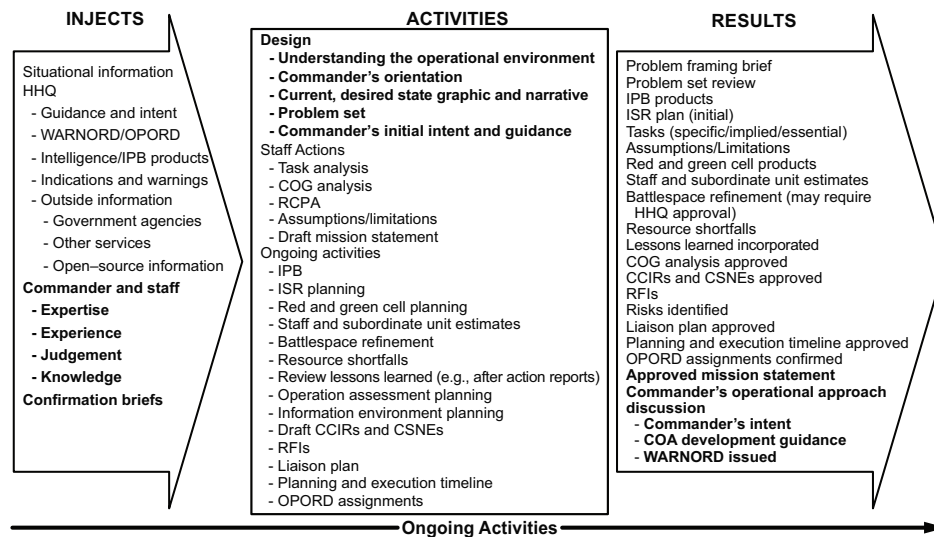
INJECTS

Situational information
HHQ
- Guidance and intent
- WARNORD/OPORD
- Intelligence/IPB products
- Indications and warnings
- Outside information
- Government agencies
- Other services
- Open–source information
Commander and staff
- Expertise
- Experience
- Judgement
- Knowledge
Confirmation briefs

ACTIVITIES

Design
- Understanding the operational environment
- Commander's orientation
- Current, desired state graphic and narrative
- Problem set
- Commander's initial intent and guidance
Staff Actions
- Task analysis
- COG analysis
- RCPA
- Assumptions/limitations
- Draft mission statement
Ongoing activities
- IPB
- ISR planning
- Red and green cell planning
- Staff and subordinate unit estimates
- Battlespace refinement
- Resource shortfalls
- Review lessons learned (e.g., after action reports)
- Operation assessment planning
- Information environment planning
- Draft CCIRs and CSNEs
- RFIs
- Liaison plan
- Planning and execution timeline
- OPORD assignments

RESULTS

Problem framing brief
Problem set review
IPB products
ISR plan (initial)
Tasks (specific/implied/essential)
Assumptions/Limitations
Red and green cell products
Staff and subordinate unit estimates
Battlespace refinement (may require HHQ approval)
Resource shortfalls
Lessons learned incorporated
COG analysis approved
CCIRs and CSNEs approved
RFIs
Risks identified
Liaison plan approved
Planning and execution timeline approved
OPORD assignments confirmed
Approved mission statement
Commander's operational approach discussion
- Commander's intent
- COA development guidance
- WARNORD issued

Ongoing Activities